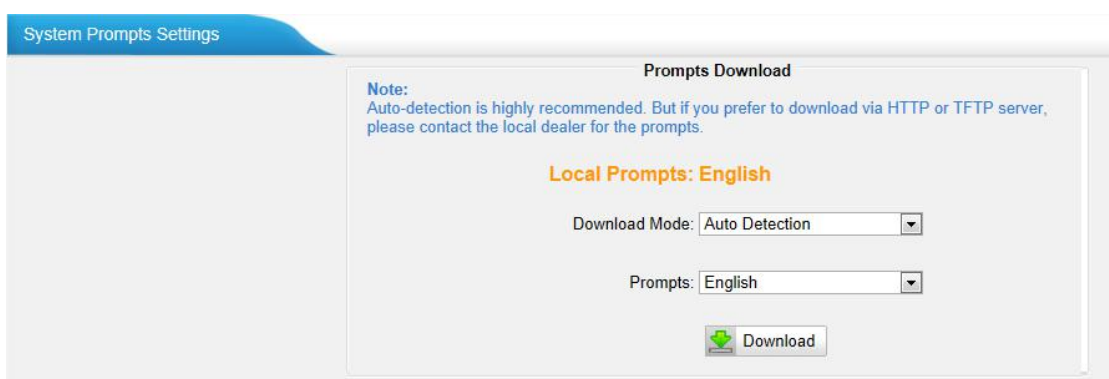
System Prompts Settings

Prompts Download

Note:
Auto-detection is highly recommended. But if you prefer to download via HTTP or TFTP server, please contact the local dealer for the prompts.

Local Prompts: English

Download Mode: Auto Detection

Prompts: English

Download